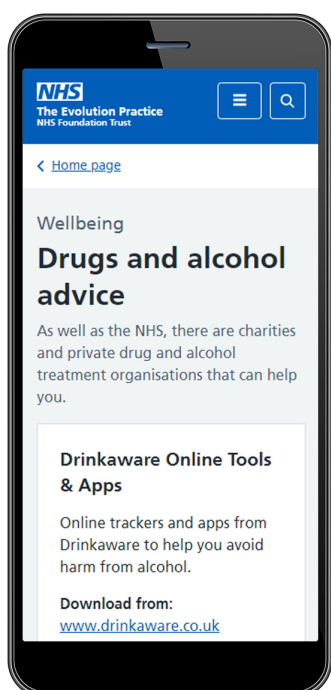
NHS
The Evolution Practice
NHS Foundation Trust

< Home page

Wellbeing

Drugs and alcohol advice

As well as the NHS, there are charities and private drug and alcohol treatment organisations that can help you.

Drinkaware Online Tools & Apps

Online trackers and apps from Drinkaware to help you avoid harm from alcohol.

Download from:
www.drinkaware.co.uk